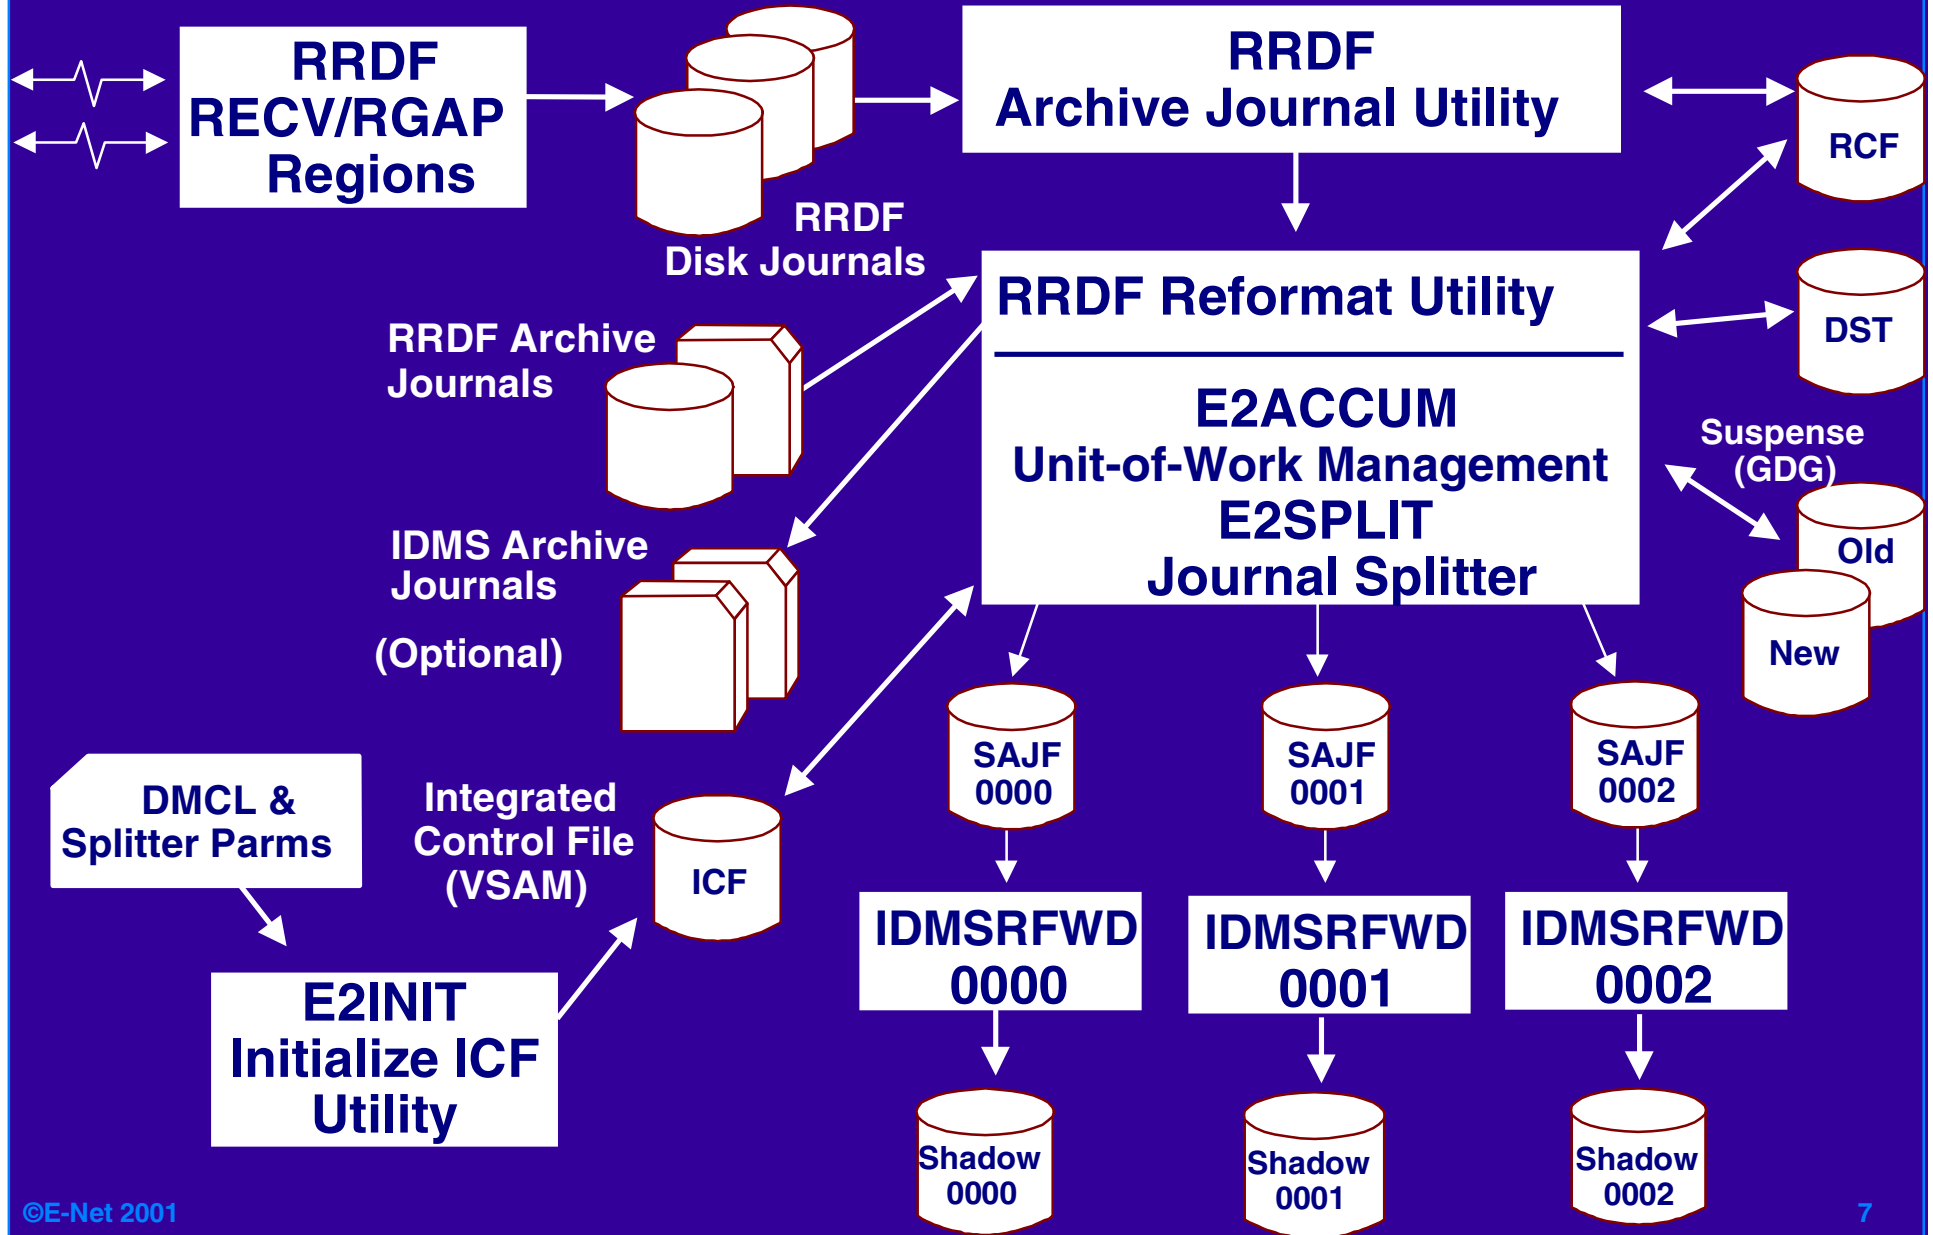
RRDF RECV/RGAP Regions

RRDF Disk Journals

RRDF Archive Journal Utility

RCF

RRDF Reformat Utility

E2ACCUM Unit-of-Work Management E2SPLIT Journal Splitter

DST

Suspense (GDG)

Old

New

RRDF Archive Journals

IDMS Archive Journals

(Optional)

SAJF 0000

SAJF 0001

SAJF 0002

DMCL & Splitter Parms

Integrated Control File (VSAM)

ICF

IDMSRFWD 0000

IDMSRFWD 0001

IDMSRFWD 0002

E2INIT Initialize ICF Utility

Shadow 0000

Shadow 0001

Shadow 0002

©E-Net 2001

7